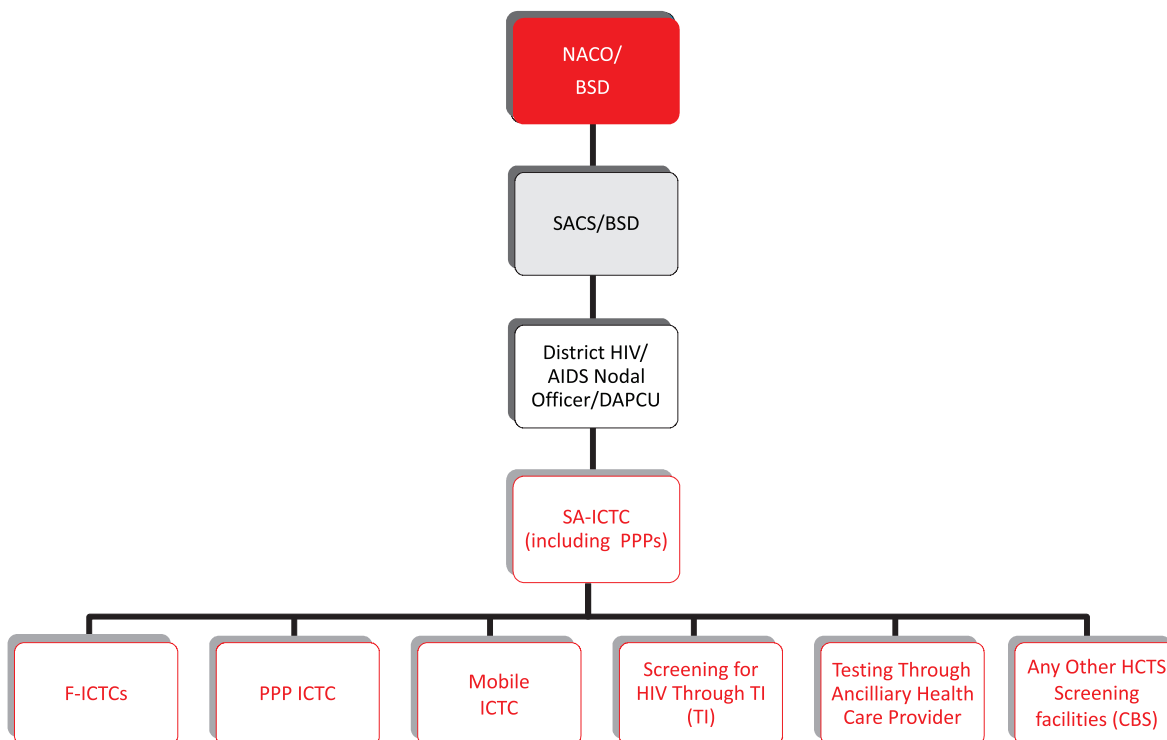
NACO/
BSD

SACS/BSD

District HIV/
AIDS Nodal
Officer/DAPCU

SA-ICTC
(including PPPs)

F-ICTCs

PPP ICTC

Mobile
ICTC

Screening for
HIV Through TI
(TI)

Testing Through
Ancilliary Health
Care Provider

Any Other HCTS
Screening
facilities (CBS)